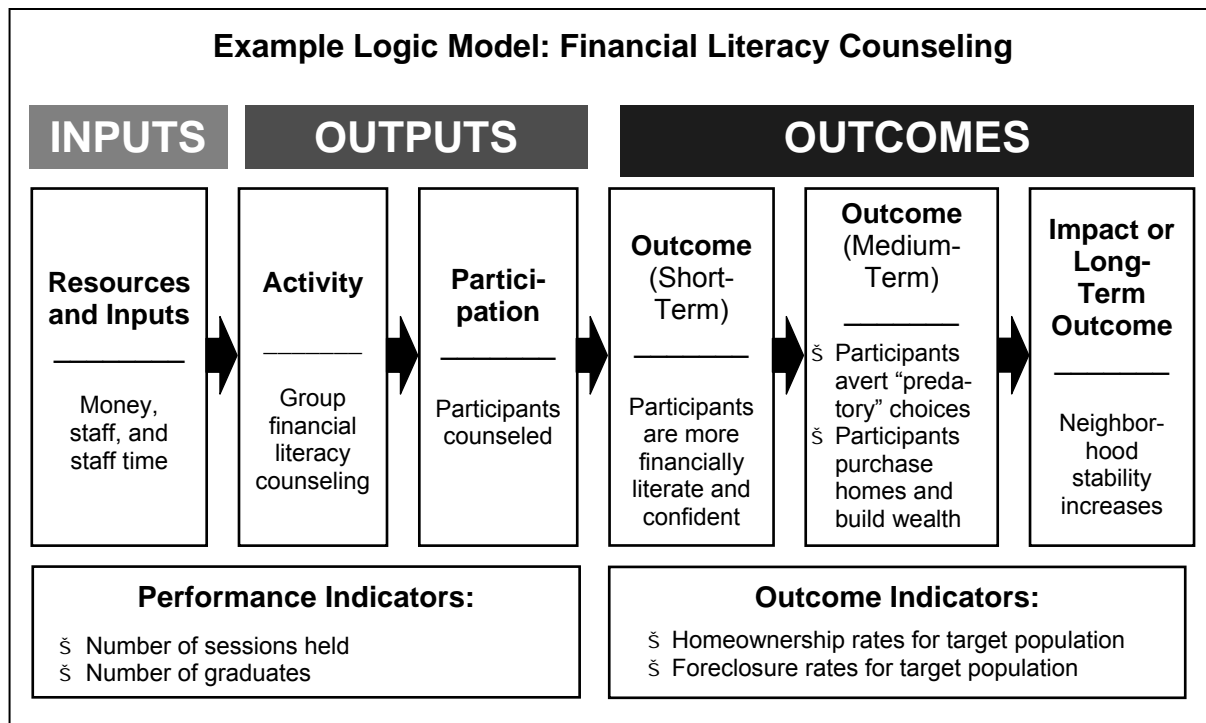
Example Logic Model: Financial Literacy Counseling

INPUTS

OUTPUTS

OUTCOMES

Resources and Inputs
Money, staff, and staff time

Activity
Group financial literacy counseling

Participation
Participants counseled

Outcome (Short-Term)
Participants are more financially literate and confident

Outcome (Medium-Term)
š Participants avert "predatory" choices
š Participants purchase homes and build wealth

Impact or Long-Term Outcome
Neighborhood stability increases

Performance Indicators:
š Number of sessions held
š Number of graduates

Outcome Indicators:
š Homeownership rates for target population
š Foreclosure rates for target population